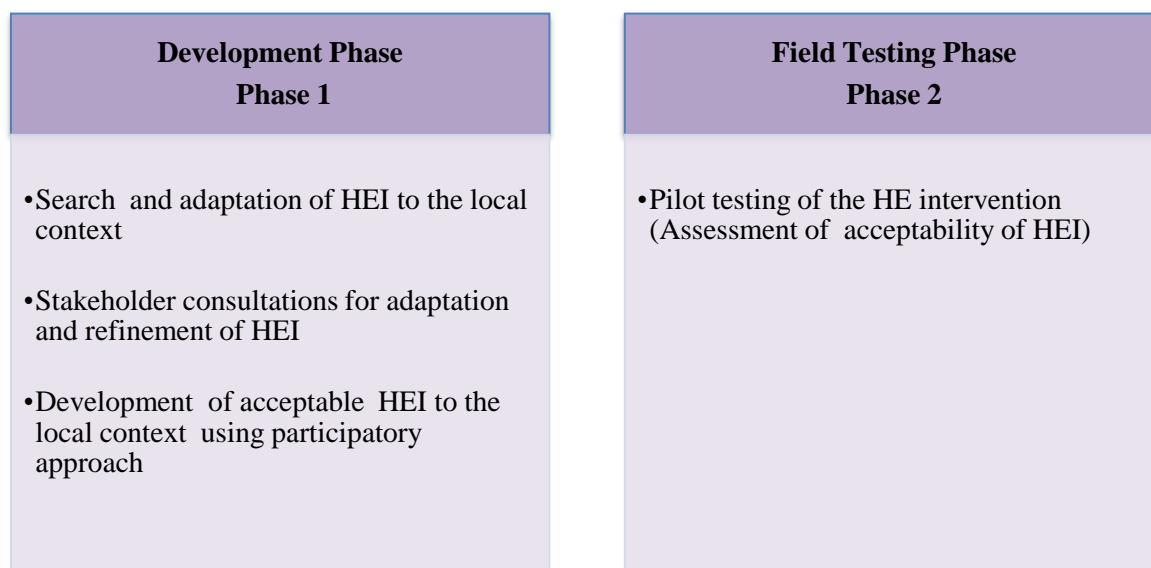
Development Phase
Phase 1

•Search and adaptation of HEI to the local context

•Stakeholder consultations for adaptation and refinement of HEI

•Development of acceptable HEI to the local context using participatory approach

Field Testing Phase
Phase 2

•Pilot testing of the HE intervention (Assessment of acceptability of HEI)